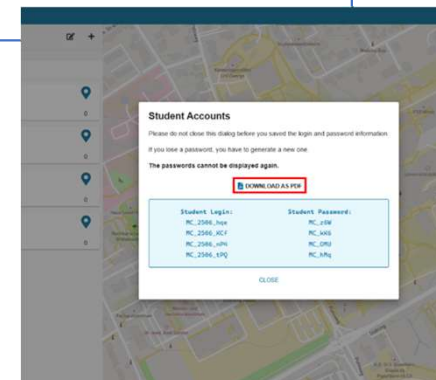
Student Accounts

Please do not close this dialog before you saved the login and password information.

If you lose a password, you have to generate a new one.

The passwords cannot be displayed again.

DOWNLOAD AS PDF

| Student Login: | Student Password: |
|---|---|
| MC_2566_hqe | MC_z6W |
| MC_2566_XCF | MC_kK6 |
| MC_2566_nPH | MC_DRU |
| MC_2566_tPQ | MC_hMq |

CLOSE

0
0
0
0